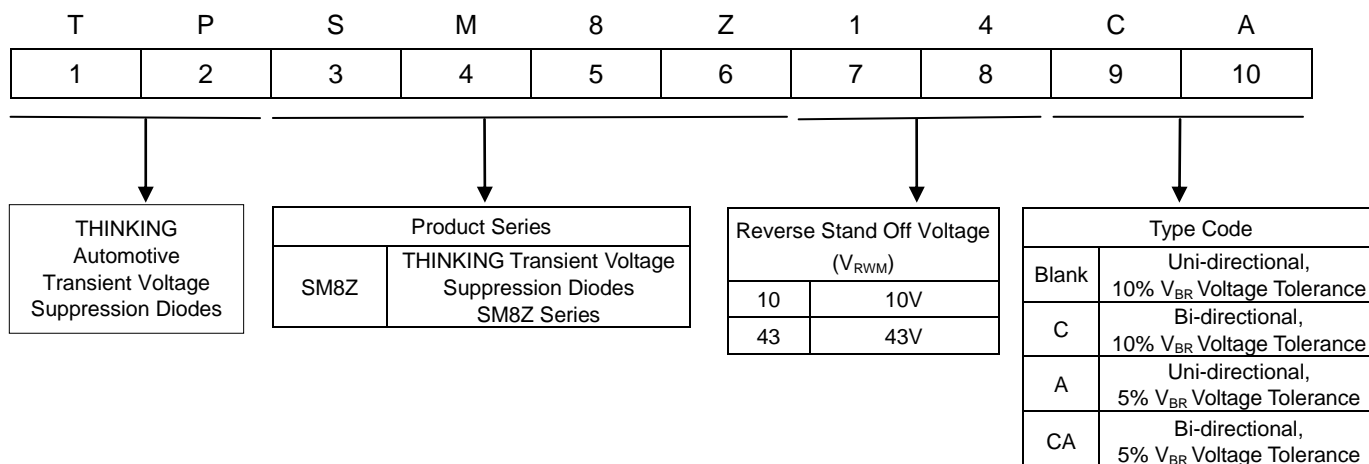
| T | P | S | M | 8 | Z | 1 | 4 | C | A |
|---|---|---|---|---|---|---|---|---|---|
| 1 | 2 | 3 | 4 | 5 | 6 | 7 | 8 | 9 | 10 |

THINKING Automotive Transient Voltage Suppression Diodes

| Product Series | |
|---|---|
| SM8Z | THINKING Transient Voltage Suppression Diodes SM8Z Series |

| Reverse Stand Off Voltage ($V_{RWM}$) | |
|---|---|
| 10 | 10V |
| 43 | 43V |

| Type Code | |
|---|---|
| Blank | Uni-directional, 10% $V_{BR}$ Voltage Tolerance |
| C | Bi-directional, 10% $V_{BR}$ Voltage Tolerance |
| A | Uni-directional, 5% $V_{BR}$ Voltage Tolerance |
| CA | Bi-directional, 5% $V_{BR}$ Voltage Tolerance |